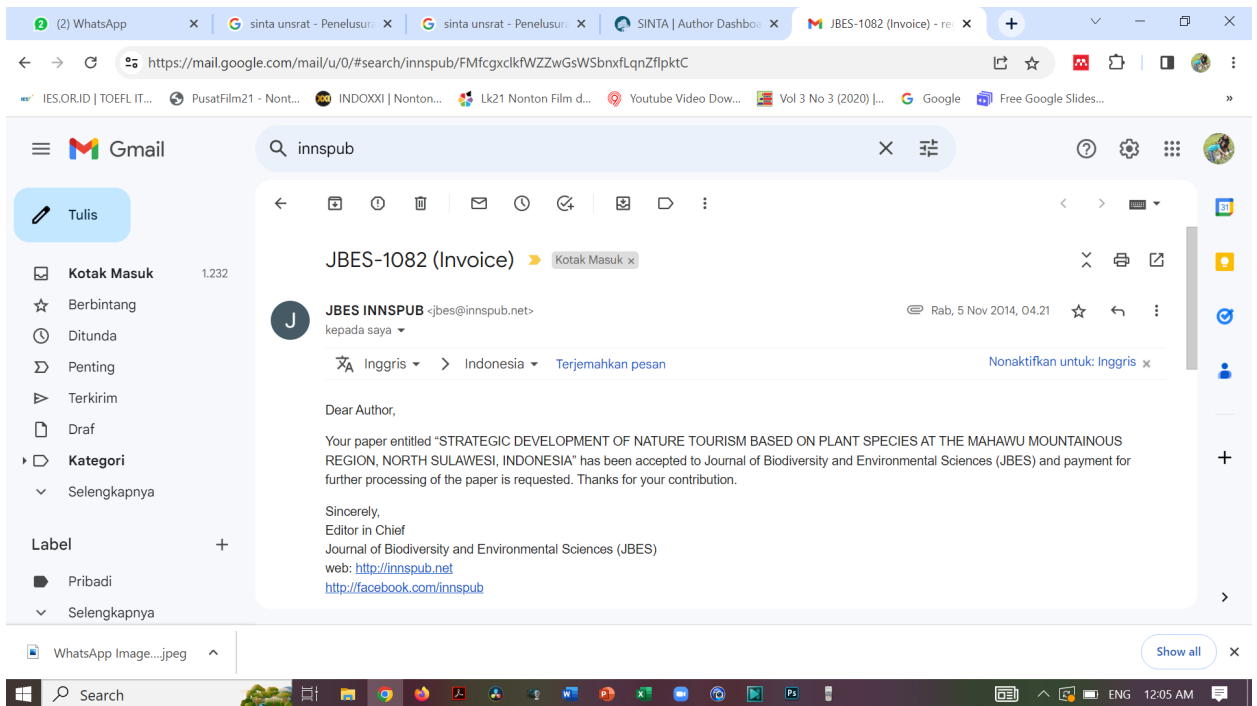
(2) WhatsApp | sinta unsrat - Penelusur | sinta unsrat - Penelusur | SINTA | Author Dashboa | JBES-1082 (Invoice) - re

https://mail.google.com/mail/u/0/#search/innspub/FMfcgxclkfWZZwGsWSbnxfLqnZflpktC

IES.OR.ID | TOEFL IT... | PusatFilm21 - Nont... | INDOXXI | Nonton... | Lk21 Nonton Film d... | Youtube Video Dow... | Vol 3 No 3 (2020) |... | Google | Free Google Slides...

Gmail

innspub

Tulis

Kotak Masuk 1.232
Berbintang
Ditunda
Penting
Terkirim
Draf
Kategori
Selengkapnya

Label
Pribadi
Selengkapnya

JBES-1082 (Invoice) Kotak Masuk ×

JBES INNSPUB <jbes@innspub.net>
kepada saya

Rab, 5 Nov 2014, 04.21

Inggris > Indonesia Terjemahkan pesan
Nonaktifkan untuk: Inggris ×

Dear Author,

Your paper entitled "STRATEGIC DEVELOPMENT OF NATURE TOURISM BASED ON PLANT SPECIES AT THE MAHAWU MOUNTAINOUS REGION, NORTH SULAWESI, INDONESIA" has been accepted to Journal of Biodiversity and Environmental Sciences (JBES) and payment for further processing of the paper is requested. Thanks for your contribution.

Sincerely,
Editor in Chief
Journal of Biodiversity and Environmental Sciences (JBES)
web: http://innspub.net
http://facebook.com/innspub

WhatsApp Image....jpeg
Show all

Search
ENG 12:05 AM